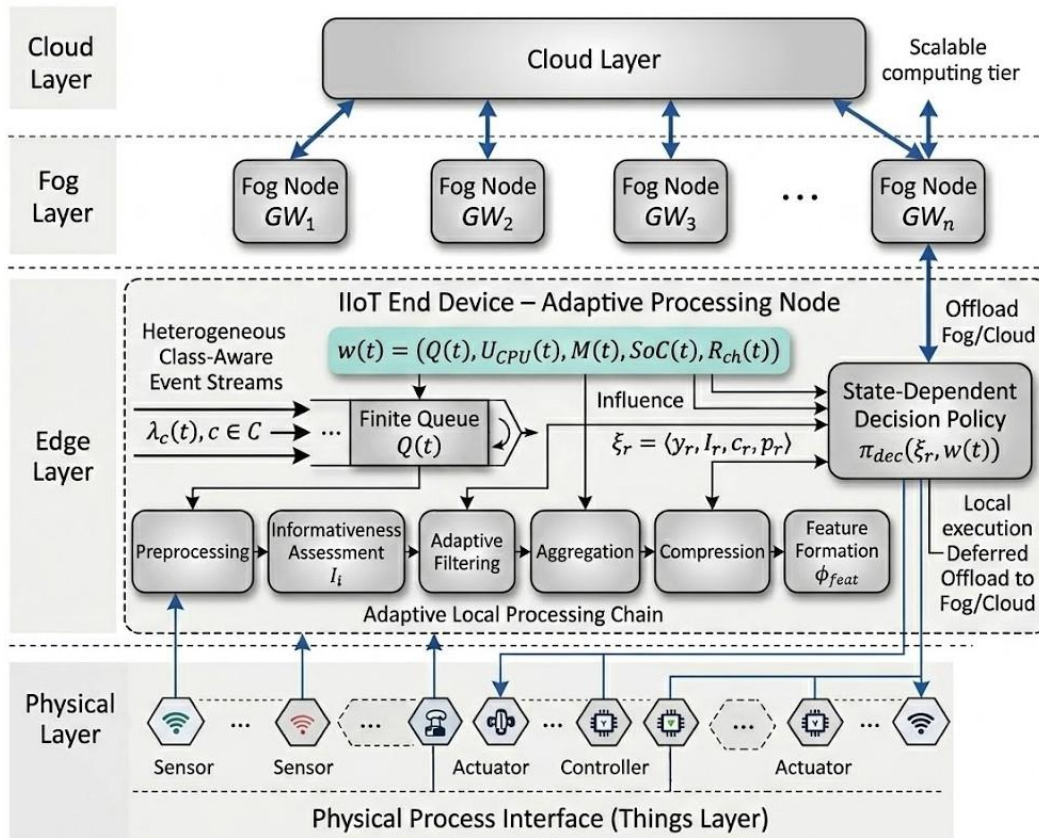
Cloud Layer

Cloud Layer

Scalable computing tier

Fog Layer

Fog Node $GW_1$

Fog Node $GW_2$

Fog Node $GW_3$

...

Fog Node $GW_n$

Edge Layer

IIoT End Device – Adaptive Processing Node

Offload Fog/Cloud

Heterogeneous Class-Aware Event Streams

$w(t) = (Q(t), U_{CPU}(t), M(t), SoC(t), R_{ch}(t))$

State-Dependent Decision Policy $\pi_{dec}(\xi_r, w(t))$

Influence

$\lambda_c(t), c \in C$

...

Finite Queue $Q(t)$

$\xi_r = \langle y_r, I_r, c_r, p_r \rangle$

Local execution

Deferred

Offload to Fog/Cloud

Preprocessing

Informativeness Assessment $I_i$

Adaptive Filtering

Aggregation

Compression

Feature Formation $\phi_{feat}$

Adaptive Local Processing Chain

Physical Layer

Sensor

...

Sensor

...

Actuator

...

Controller

...

Actuator

...

Physical Process Interface (Things Layer)